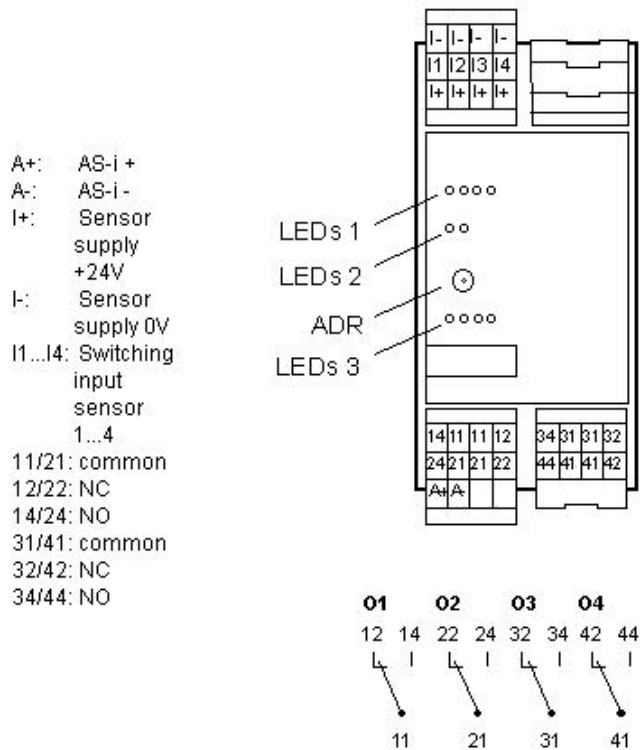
A+: AS-i +
A-: AS-i -
I+: Sensor supply +24V
I-: Sensor supply 0V
I1...I4: Switching input sensor 1...4
11/21: common
12/22: NC
14/24: NO
31/41: common
32/42: NC
34/44: NO

| I- | I- | I- | I- |
|---|---|---|---|
| I1 | I2 | I3 | I4 |
| I+ | I+ | I+ | I+ |

LEDs 1
LEDs 2
ADR
LEDs 3

| 14 | 11 | 11 | 12 |
|---|---|---|---|
| 24 | 21 | 21 | 22 |
| A+ | A- | | |

| 34 | 31 | 31 | 32 |
|---|---|---|---|
| 44 | 41 | 41 | 42 |

O1 O2 O3 O4
12 14 22 24 32 34 42 44
11 21 31 41